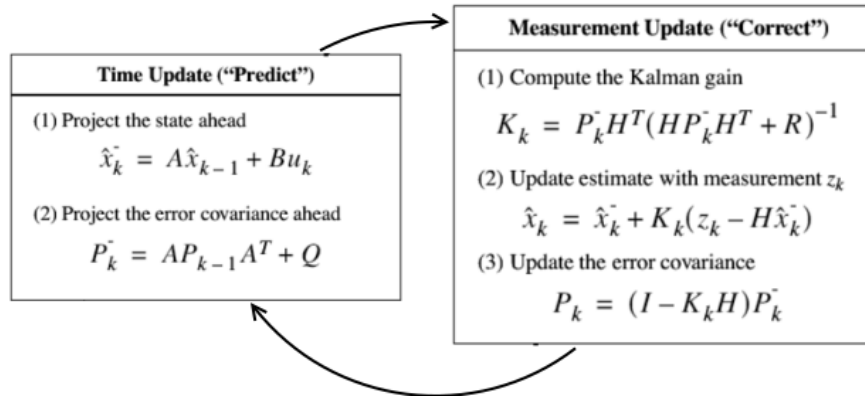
Time Update (“Predict”)

(1) Project the state ahead

$\hat{x}_k^- = A\hat{x}_{k-1} + Bu_k$

(2) Project the error covariance ahead

$P_k^- = AP_{k-1}A^T + Q$

Measurement Update (“Correct”)

(1) Compute the Kalman gain

$K_k = P_k^- H^T (HP_k^- H^T + R)^{-1}$

(2) Update estimate with measurement $z_k$

$\hat{x}_k = \hat{x}_k^- + K_k(z_k - H\hat{x}_k^-)$

(3) Update the error covariance

$P_k = (I - K_k H)P_k^-$